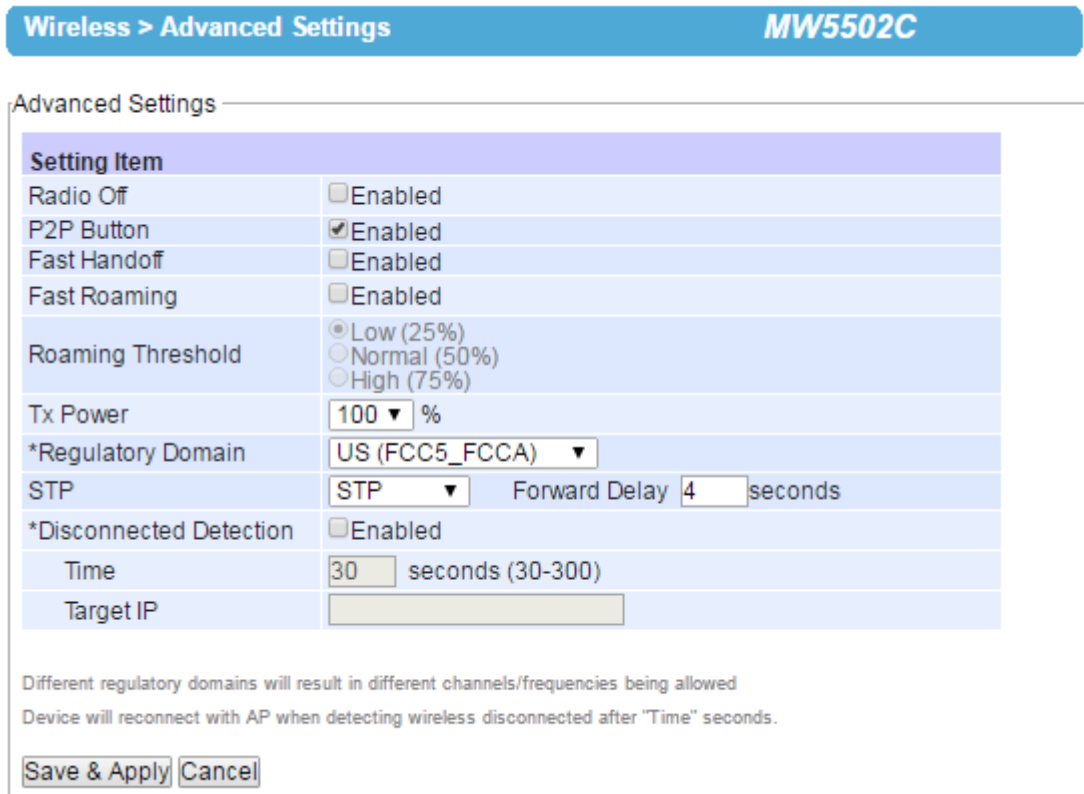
Wireless > Advanced Settings MW5502C

Advanced Settings

| Setting Item | |
|---|---|
| Radio Off | Enabled |
| P2P Button | Enabled |
| Fast Handoff | Enabled |
| Fast Roaming | Enabled |
| Roaming Threshold | Low (25%) Normal (50%) High (75%) |
| Tx Power | 100 % |
| *Regulatory Domain | US (FCC5_FCCA) |
| STP | STP Forward Delay 4 seconds |
| *Disconnected Detection | Enabled |
| Time | 30 seconds (30-300) |
| Target IP | |

Different regulatory domains will result in different channels/frequencies being allowed

Device will reconnect with AP when detecting wireless disconnected after "Time" seconds.

Save & Apply Cancel